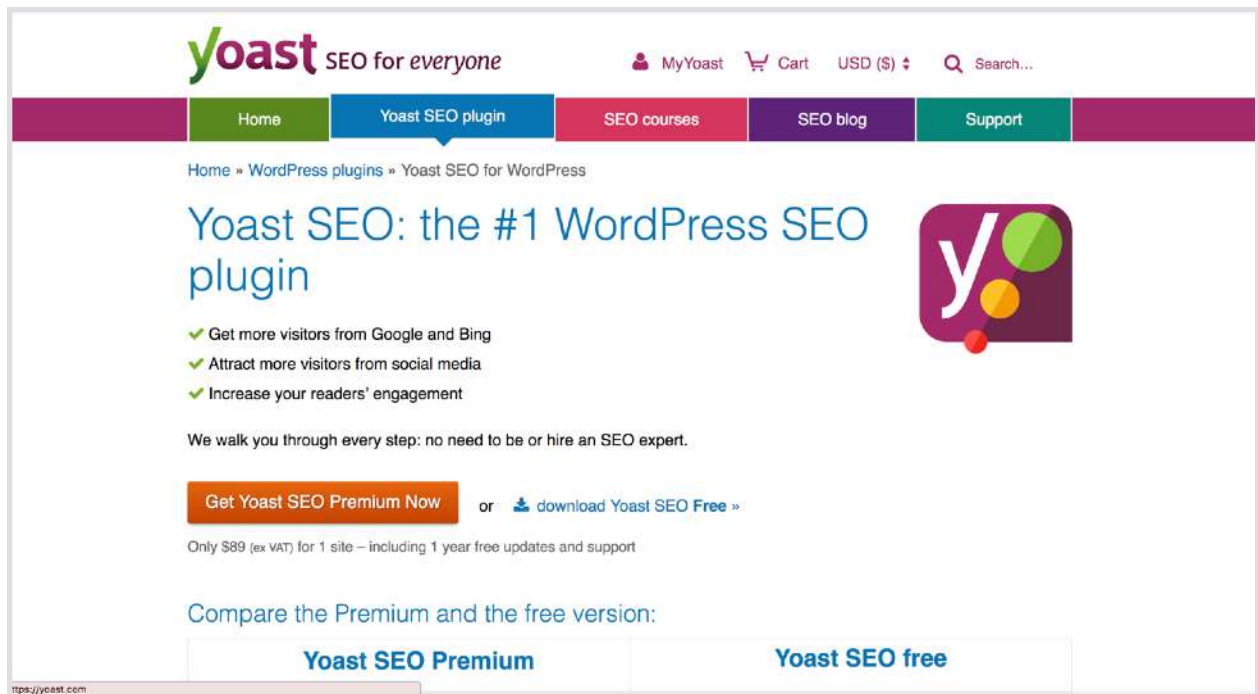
yoast SEO for everyone

MyYoast Cart USD ($) Search...

Home Yoast SEO plugin SEO courses SEO blog Support

Home » WordPress plugins » Yoast SEO for WordPress

Yoast SEO: the #1 WordPress SEO plugin

✔ Get more visitors from Google and Bing
✔ Attract more visitors from social media
✔ Increase your readers' engagement

We walk you through every step: no need to be or hire an SEO expert.

Get Yoast SEO Premium Now or download Yoast SEO Free »

Only $89 (ex VAT) for 1 site – including 1 year free updates and support

Compare the Premium and the free version:

| Yoast SEO Premium | Yoast SEO free |
|---|---|

ttps://yoast.com